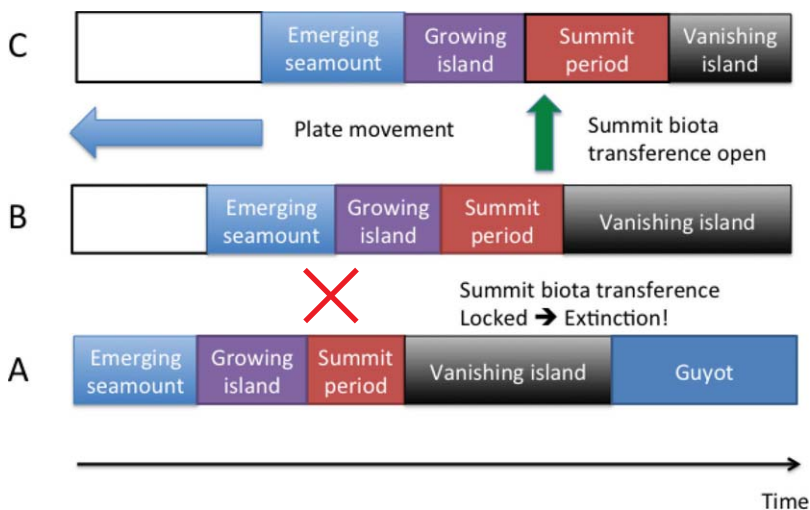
C

Emerging seamount

Growing island

Summit period

Vanishing island

Plate movement

Summit biota transference open

B

Emerging seamount

Growing island

Summit period

Vanishing island

Summit biota transference Locked ➔ Extinction!

A

Emerging seamount

Growing island

Summit period

Vanishing island

Guyot

Time